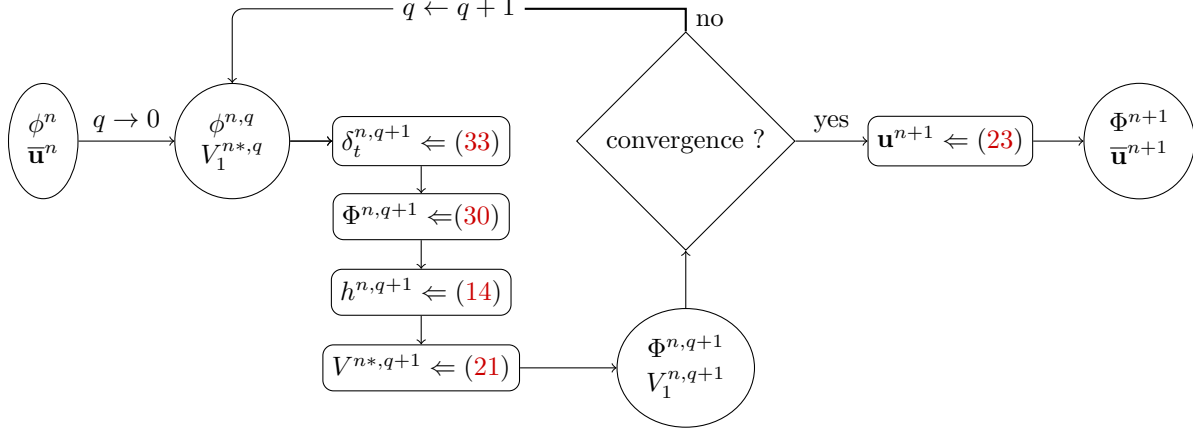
$q \leftarrow q+1$

no

$\phi^n$
$\overline{\mathbf{u}}^n$

$q \to 0$

$\phi^{n,q}$
$V_1^{n*,q}$

$\delta_t^{n,q+1} \Leftarrow (33)$

$\Phi^{n,q+1} \Leftarrow (30)$

$h^{n,q+1} \Leftarrow (14)$

$V^{n*,q+1} \Leftarrow (21)$

$\Phi^{n,q+1}$
$V_1^{n,q+1}$

convergence ?

yes

$\mathbf{u}^{n+1} \Leftarrow (23)$

$\Phi^{n+1}$
$\overline{\mathbf{u}}^{n+1}$